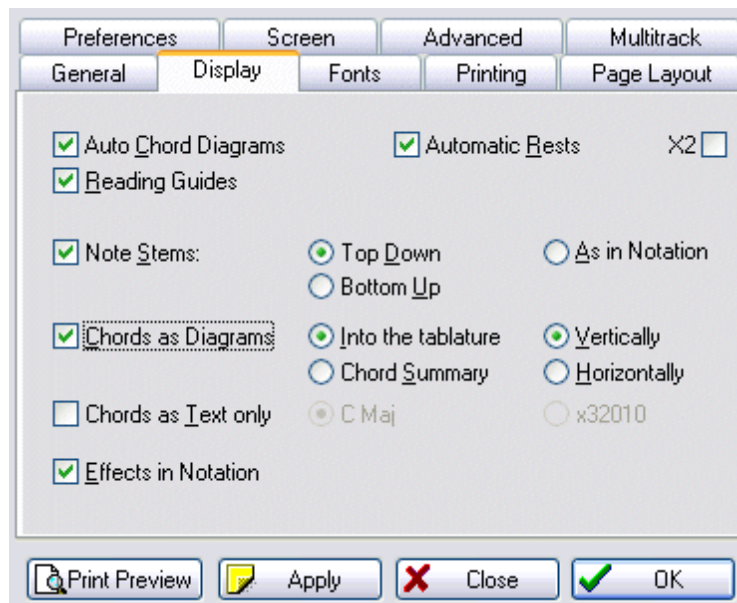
Preferences
Screen
Advanced
Multitrack
General
Display
Fonts
Printing
Page Layout

Auto Chord Diagrams
Automatic Rests
X2
Reading Guides

Note Stems:
Top Down
As in Notation
Bottom Up

Chords as Diagrams
Into the tablature
Vertically
Chord Summary
Horizontally

Chords as Text only
C Maj
x32010

Effects in Notation

Print Preview
Apply
Close
OK